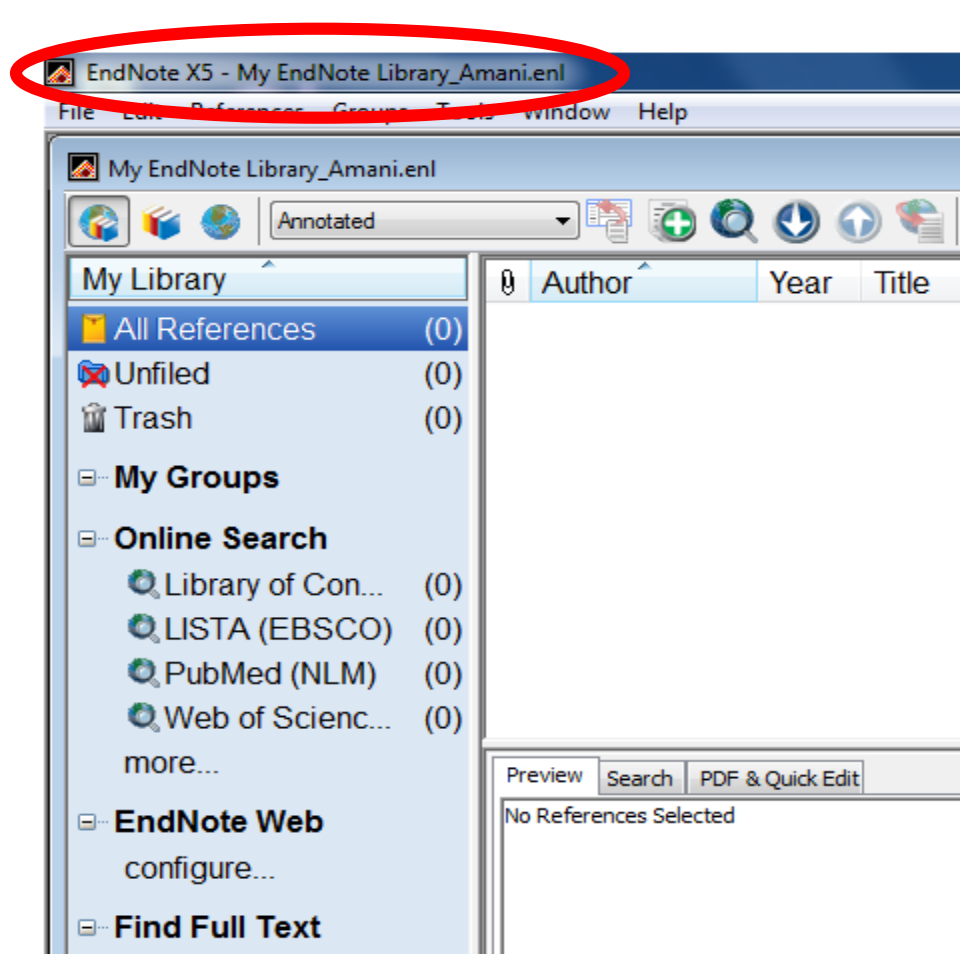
EndNote X5 - My EndNote Library_Amani.enl

File Edit References Groups Tools Window Help

My EndNote Library_Amani.enl

Annotated

My Library

All References (0)
Unfiled (0)
Trash (0)

My Groups

Online Search
Library of Con... (0)
LISTA (EBSCO) (0)
PubMed (NLM) (0)
Web of Scienc... (0)
more...

EndNote Web
configure...

Find Full Text

| Author | Year | Title |
|---|---|---|

Preview | Search | PDF & Quick Edit

No References Selected